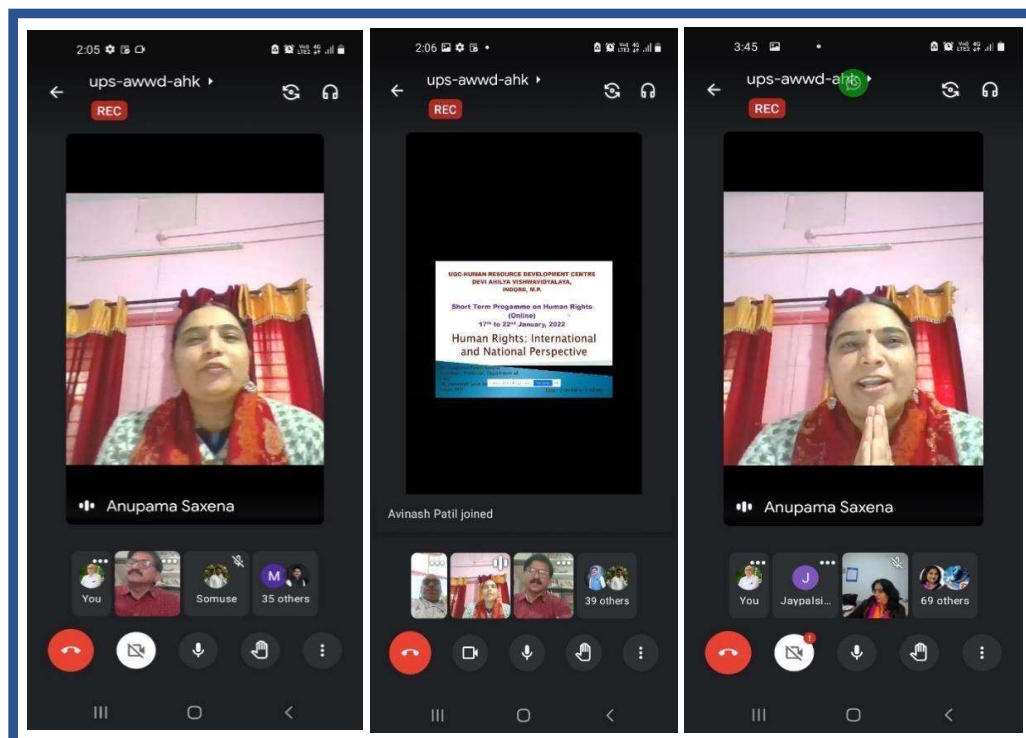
2:05

ups-awwd-ahk ▸

REC

Anupama Saxena

You

Somuse

M

35 others

2:06

ups-awwd-ahk ▸

REC

UGC-HUMAN RESOURCE DEVELOPMENT CENTRE
DEVI AHILYA VISHWAVIDYALAYA,
INDORE, M.P.

Short Term Progamme on Human Rights (Online)
$17^{th}$ to $22^{nd}$ January, 2022

Human Rights: International and National Perspective

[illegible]

Avinash Patil joined

39 others

3:45

ups-awwd-ahk ▸

REC

Anupama Saxena

You

J

Jaypalsi...

69 others